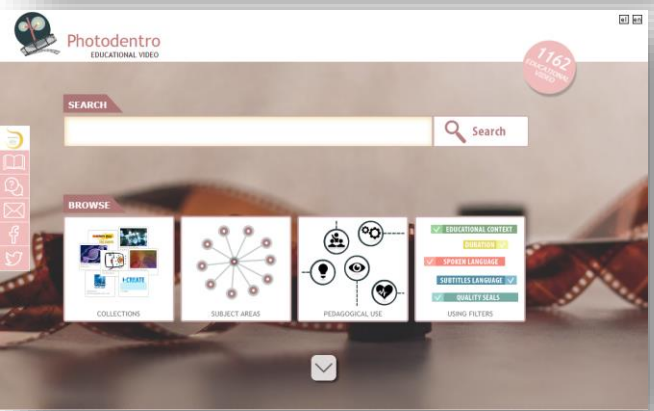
Photodentro
EDUCATIONAL VIDEO

1162
EDUCATIONAL VIDEOS

SEARCH

Search

BROWSE

I-CREATE

COLLECTIONS

SUBJECT AREAS

PEDAGOGICAL USE

EDUCATIONAL CONTEXT
DURATION
SPOKEN LANGUAGE
SUBTITLES LANGUAGE
QUALITY SEALS

USING FILTERS